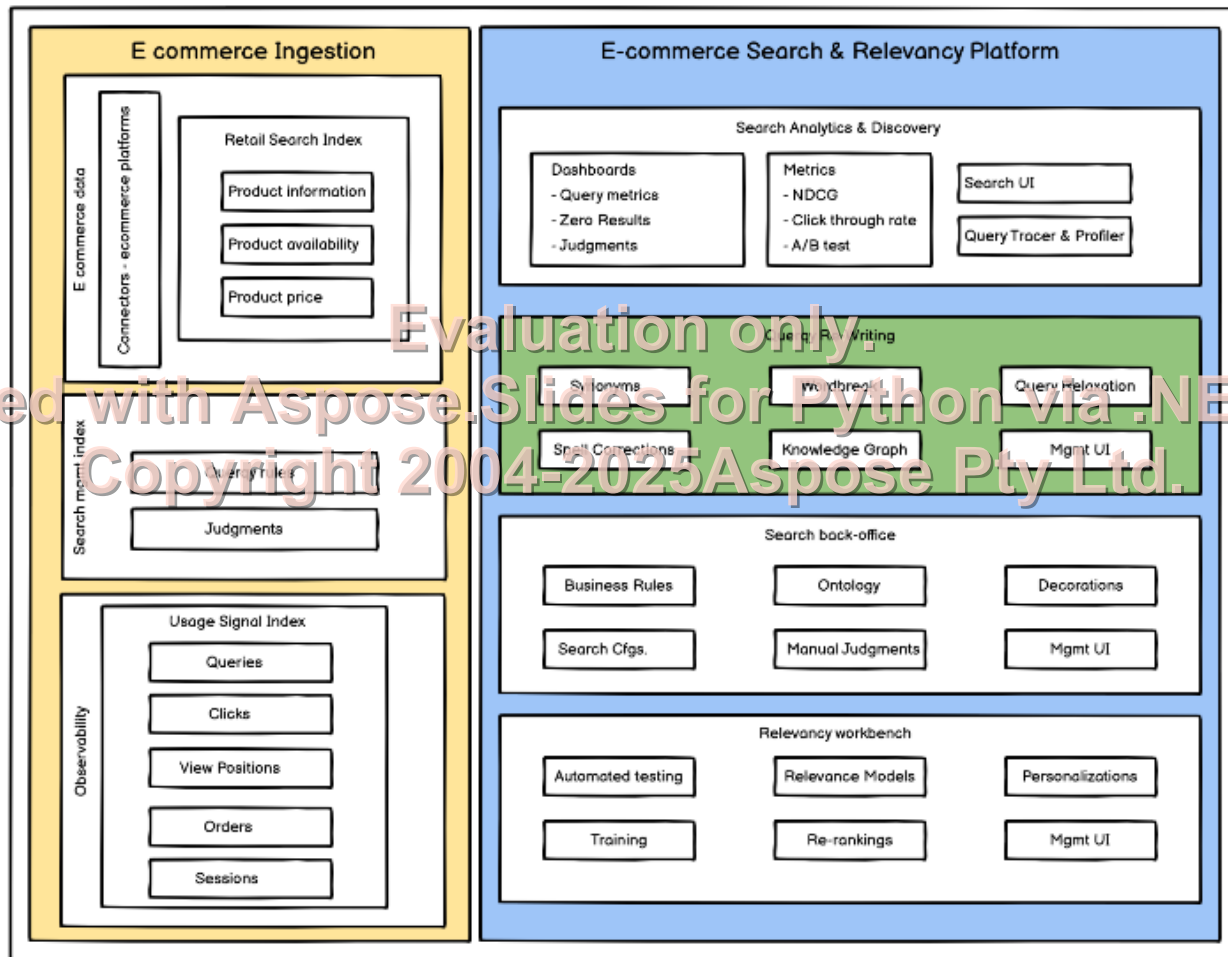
E commerce Ingestion

E commerce data

Connectors - ecommerce platforms

Retail Search Index

Product information

Product availability

Product price

Search mgmt index

Query rules

Judgments

Observability

Usage Signal Index

Queries

Clicks

View Positions

Orders

Sessions

E-commerce Search & Relevancy Platform

Search Analytics & Discovery

Dashboards
- Query metrics
- Zero Results
- Judgments

Metrics
- NDCG
- Click through rate
- A/B test

Search UI

Query Tracer & Profiler

Query Re-Writing

Synonyms

Wordbreak

Query Relaxation

Spell Corrections

Knowledge Graph

Mgmt UI

Search back-office

Business Rules

Ontology

Decorations

Search Cfgs.

Manual Judgments

Mgmt UI

Relevancy workbench

Automated testing

Relevance Models

Personalizations

Training

Re-rankings

Mgmt UI

Evaluation only.
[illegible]ed with Aspose.Slides for Python via .NE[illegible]
Copyright 2004-2025Aspose Pty Ltd.